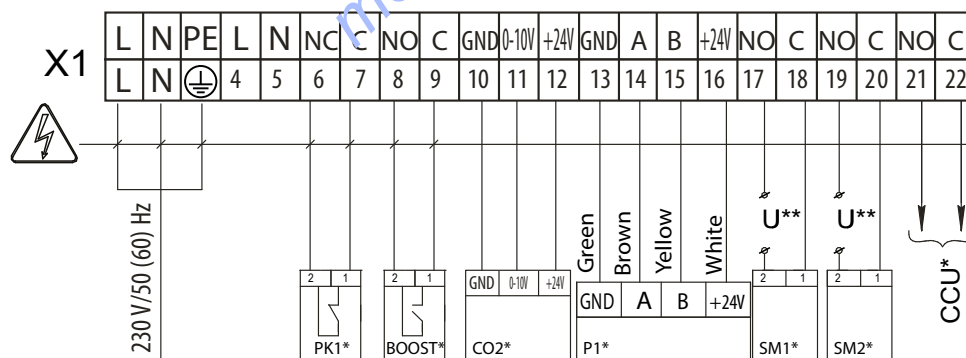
X1

| L | N | PE | L | N | NC | C | NO | C | GND | 0-10V | +24V | GND | A | B | +24V | NO | C | NO | C | NO | C |
|---|---|---|---|---|---|---|---|---|---|---|---|---|---|---|---|---|---|---|---|---|---|
| L | N | ⏚ | 4 | 5 | 6 | 7 | 8 | 9 | 10 | 11 | 12 | 13 | 14 | 15 | 16 | 17 | 18 | 19 | 20 | 21 | 22 |

230 V/50 (60) Hz

2 1
PK1*

2 1
BOOST*

GND 0-10V +24V
CO2*

Green Brown Yellow White
GND A B +24V
P1*

U**
2 1
SM1*

U**
2 1
SM2*

CCU*